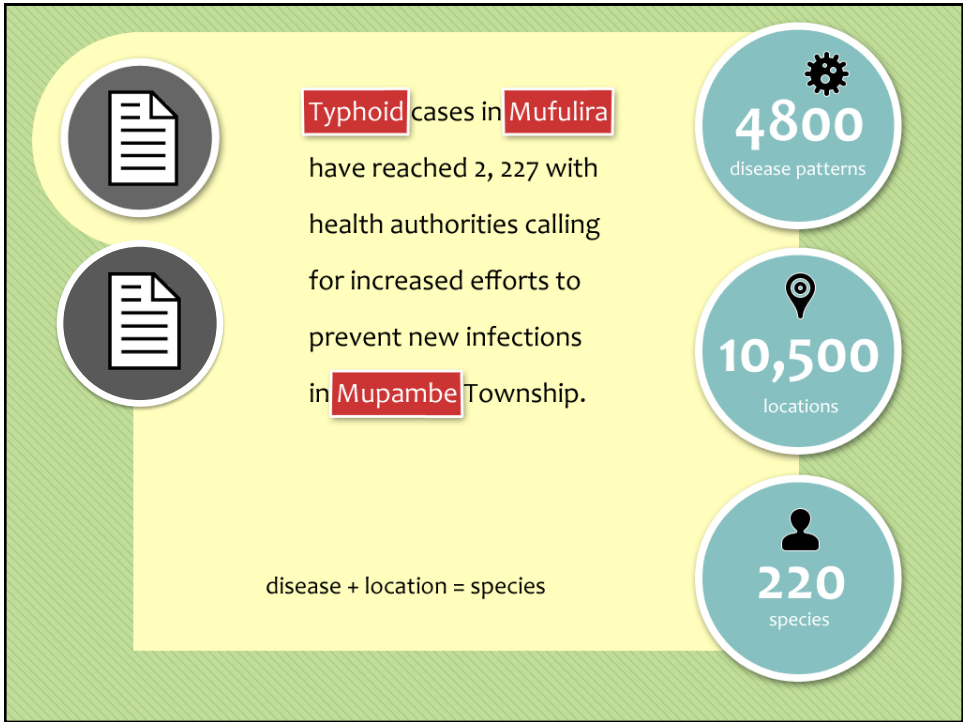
Typhoid cases in Mufulira have reached 2, 227 with health authorities calling for increased efforts to prevent new infections in Mupambe Township.

disease + location = species

4800
disease patterns

10,500
locations

220
species